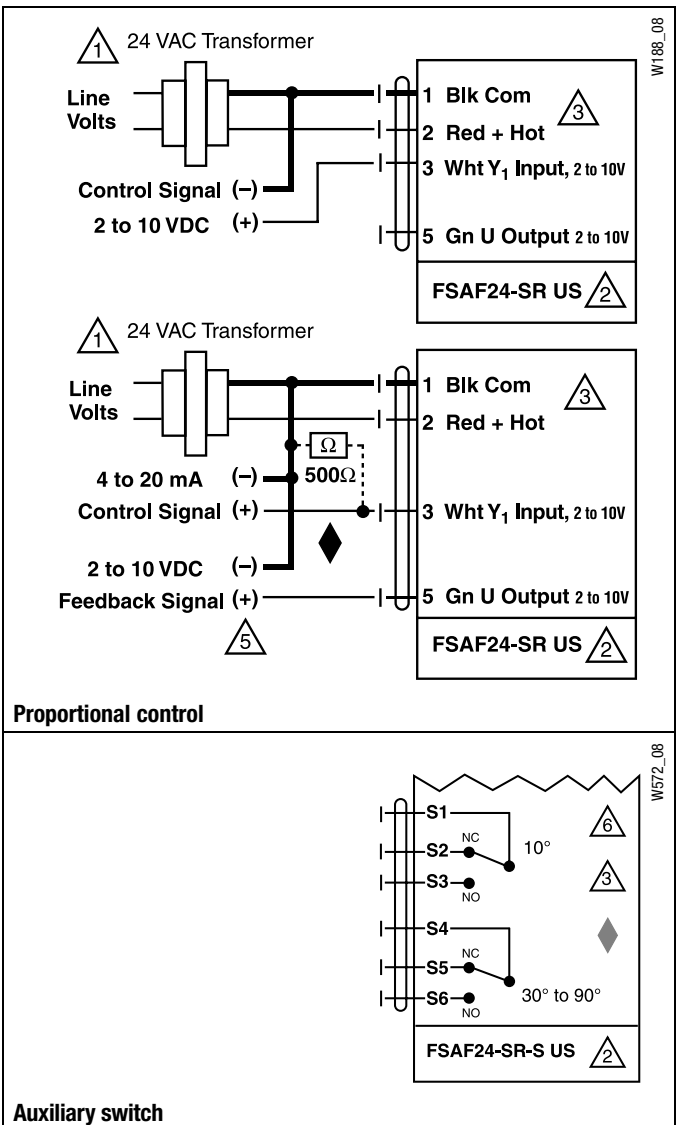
W188_08

1 24 VAC Transformer

Line Volts

1 Blk Com
3
2 Red + Hot
3 Wht $Y_1$ Input, 2 to 10V

Control Signal (–)
2 to 10 VDC (+)

5 Gn U Output 2 to 10V

FSAF24-SR US 2

1 24 VAC Transformer

Line Volts

1 Blk Com
3
2 Red + Hot

$\Omega$
500$\Omega$

4 to 20 mA (–)
Control Signal (+)

3 Wht $Y_1$ Input, 2 to 10V

2 to 10 VDC (–)
Feedback Signal (+)
5

5 Gn U Output 2 to 10V

FSAF24-SR US 2

Proportional control

W572_08

S1
S2 NC
10°
S3 NO
6
3
S4
S5 NC
S6 NO
30° to 90°

FSAF24-SR-S US 2

Auxiliary switch